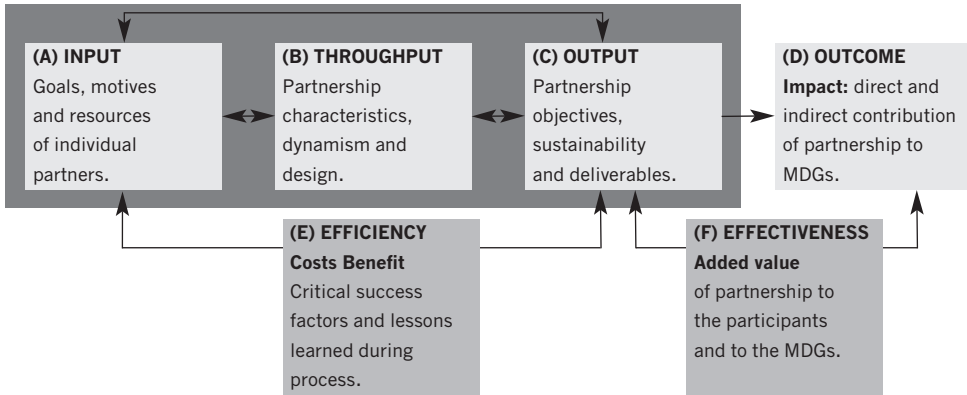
**(A) INPUT**
Goals, motives and resources of individual partners.

**(B) THROUGHPUT**
Partnership characteristics, dynamism and design.

**(C) OUTPUT**
Partnership objectives, sustainability and deliverables.

**(D) OUTCOME**
**Impact:** direct and indirect contribution of partnership to MDGs.

**(E) EFFICIENCY**
**Costs Benefit**
Critical success factors and lessons learned during process.

**(F) EFFECTIVENESS**
**Added value**
of partnership to the participants and to the MDGs.